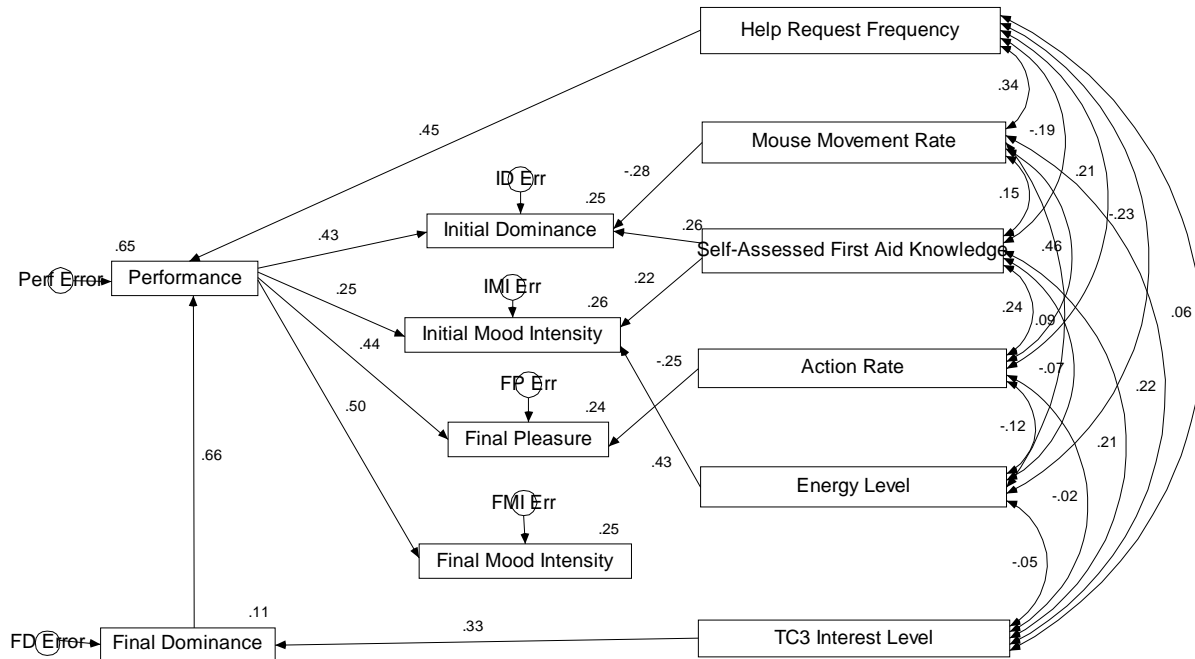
Help Request Frequency

.45

.34

-.19

Mouse Movement Rate

-.28

ID Err

.25

.21

.15

-.23

.65

.43

Initial Dominance

.26

Self-Assessed First Aid Knowledge

.46

Perf Error

Performance

.22

.25

IMI Err

.26

.24

.09

.06

Initial Mood Intensity

.44

-.25

Action Rate

-.07

FP Err

.24

.22

.50

Final Pleasure

-.12

.66

.43

.21

Energy Level

FMI Err

-.02

.25

Final Mood Intensity

-.05

.11

.33

FD Error

Final Dominance

TC3 Interest Level